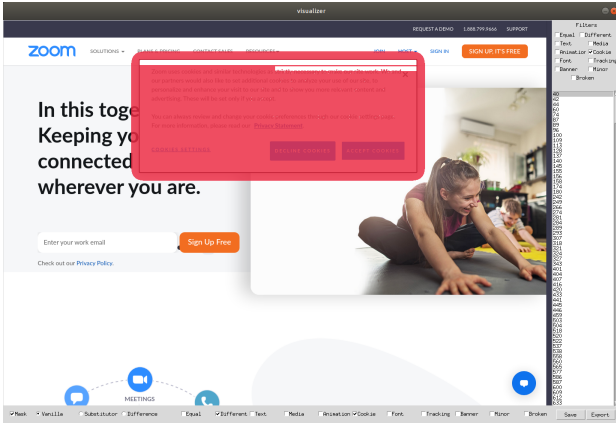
visualizer

REQUEST A DEMO 1.888.799.9666 SUPPORT

zoom SOLUTIONS PLANS & PRICING CONTACT SALES RESOURCES JOIN HOST SIGN IN SIGN UP, IT'S FREE

In this toge
Keeping yo
connected
wherever you are.

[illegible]

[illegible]

COOKIES SETTINGS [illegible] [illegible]

Enter your work email Sign Up Free

Check out our Privacy Policy.

MEETINGS

Filters
Equal Different
Text Media
Animation Cookie
Font Tracking
Banner Minor
Broken

Mask Vanilla Substitutor Difference Equal Different Text Media Animation Cookie Font Tracking Banner Minor Broken Save Export